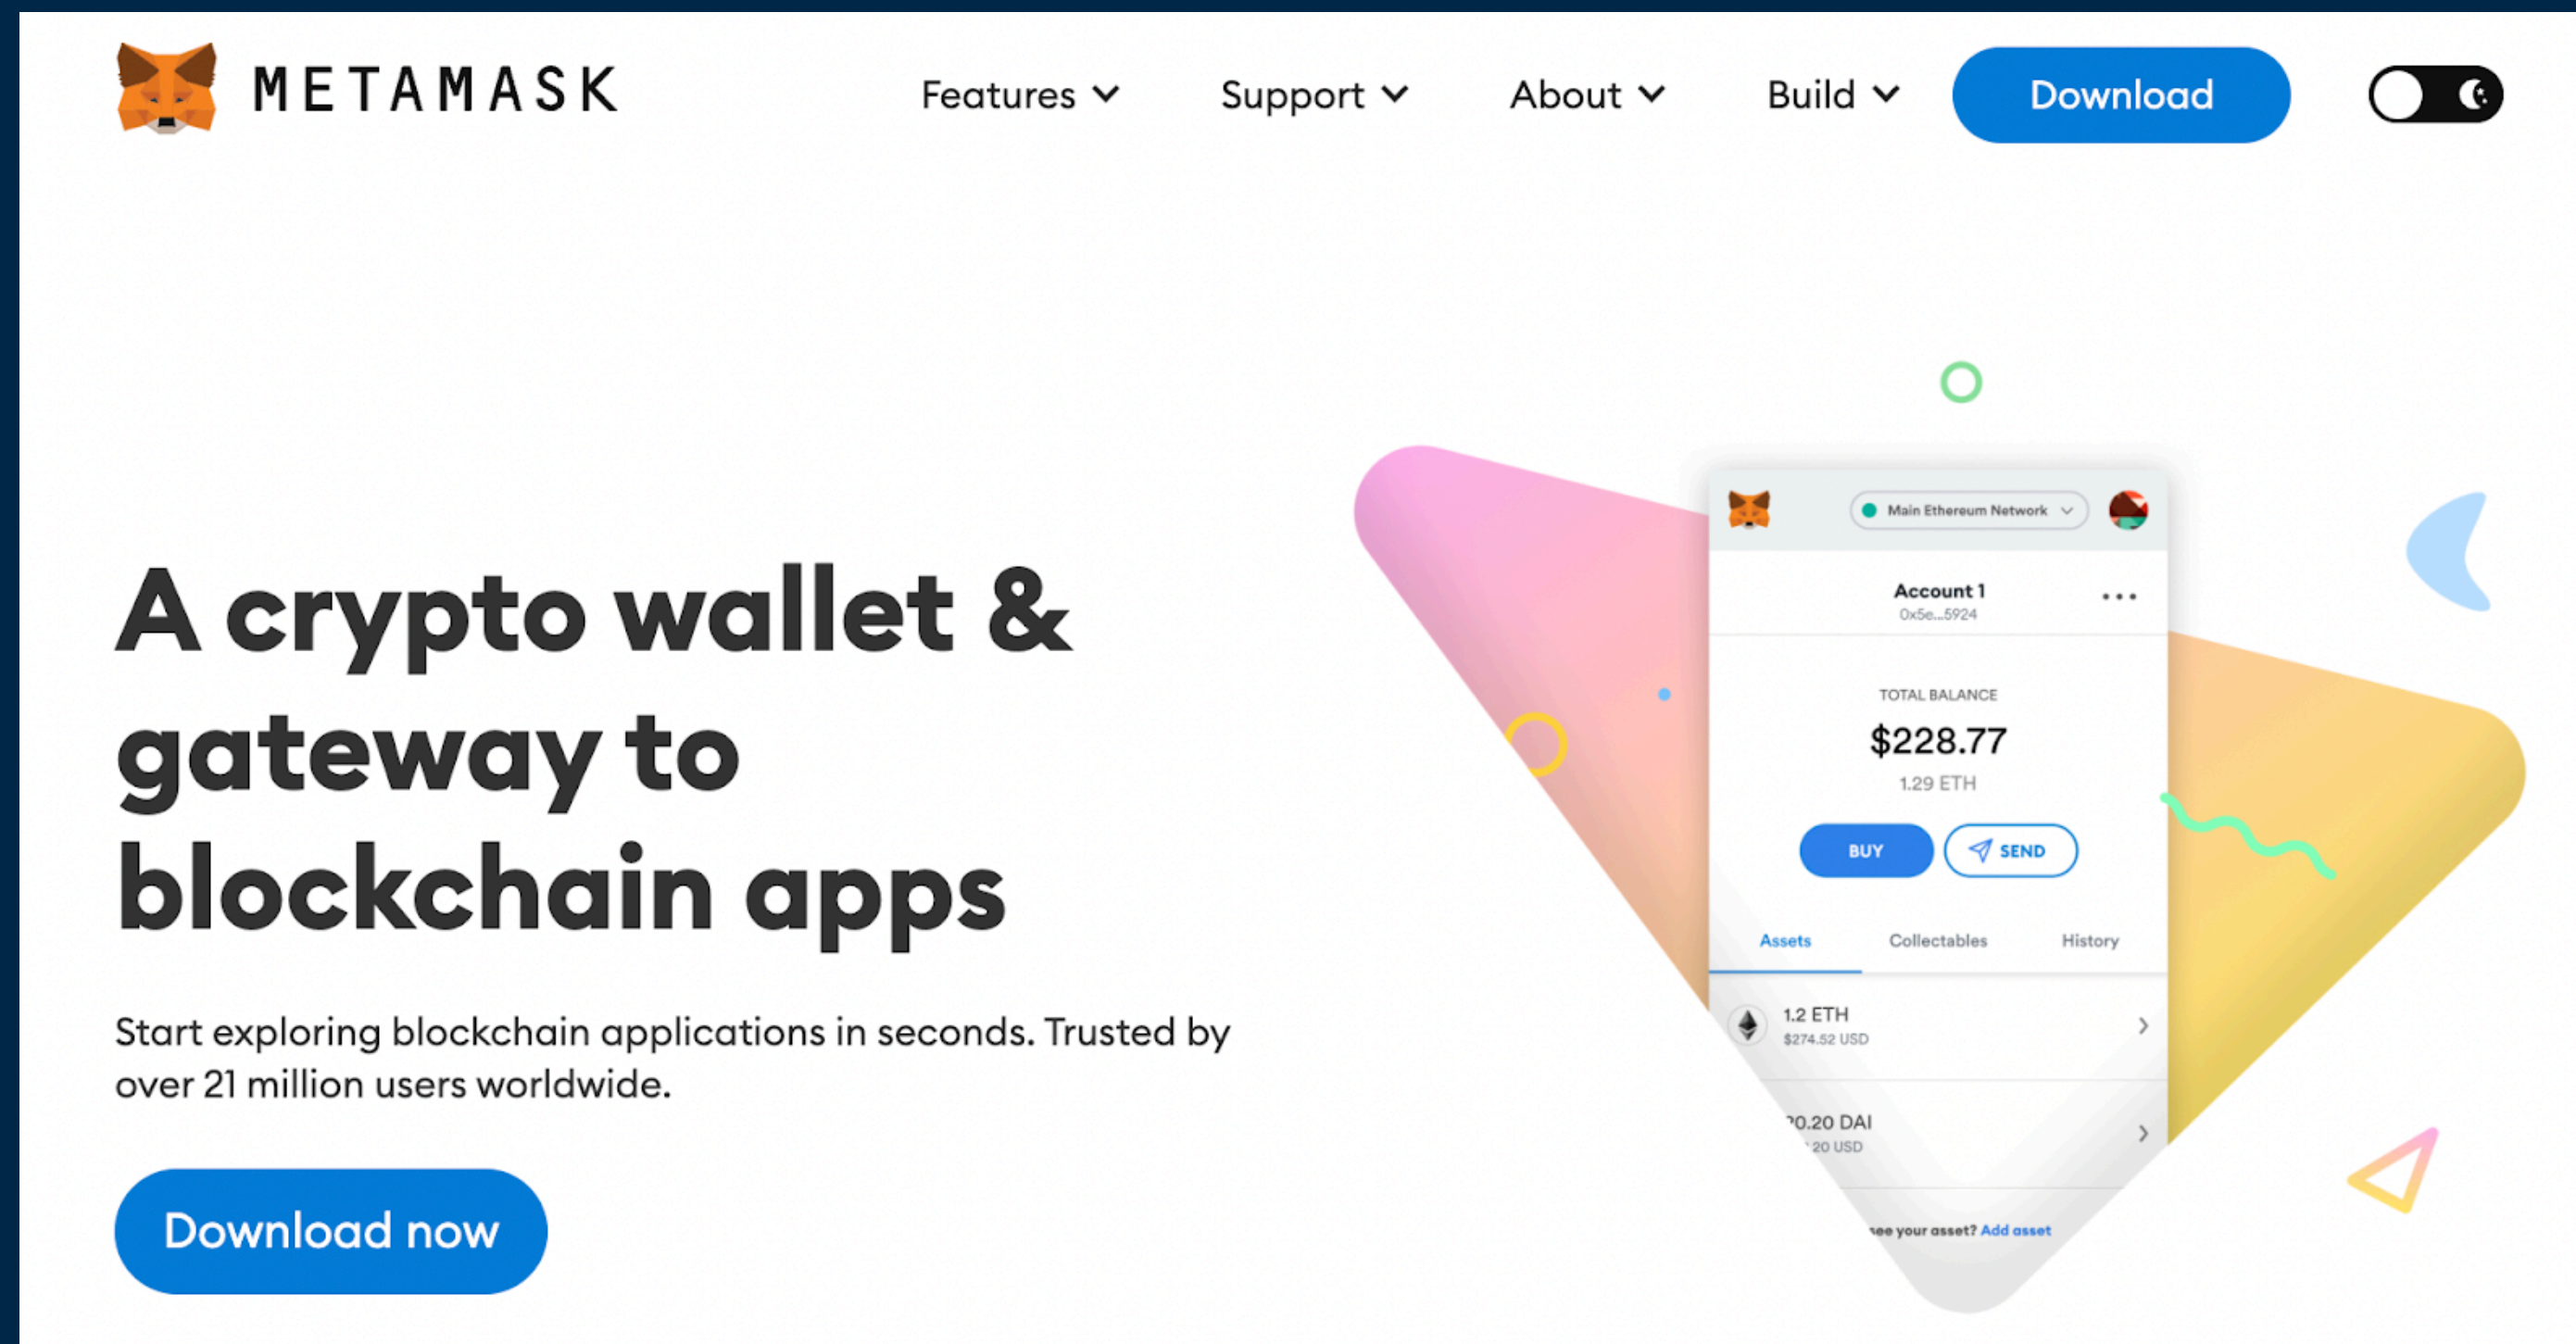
METAMASK

Features Support About Build Download

A crypto wallet & gateway to blockchain apps

Start exploring blockchain applications in seconds. Trusted by over 21 million users worldwide.

Download now

Main Ethereum Network

Account 1
0x5e...5924

TOTAL BALANCE
$228.77
1.29 ETH

BUY SEND

Assets Collectables History

1.2 ETH
$274.52 USD

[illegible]0.20 DAI
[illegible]20 USD

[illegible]ee your asset? Add asset